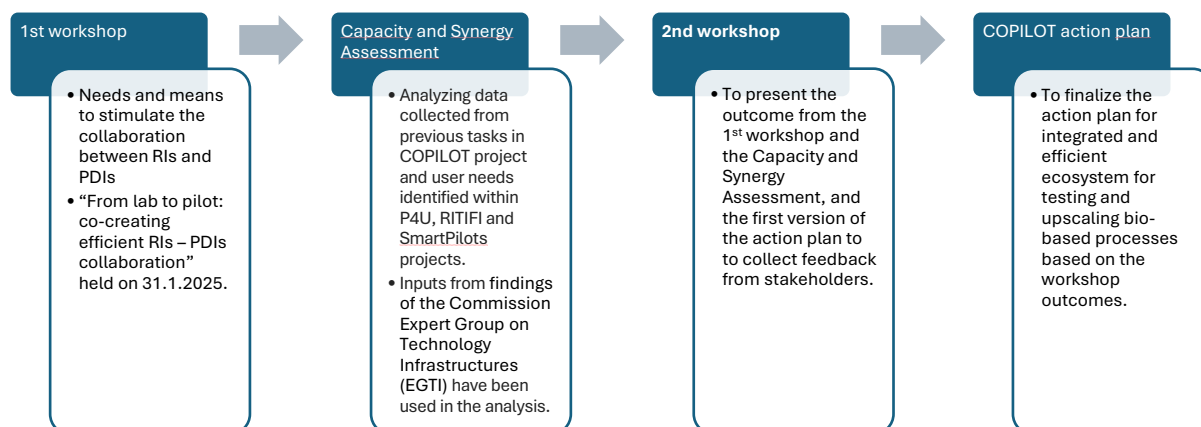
1st workshop

- Needs and means to stimulate the collaboration between RIs and PDIs
- “From lab to pilot: co-creating efficient RIs – PDIs collaboration” held on 31.1.2025.

Capacity and Synergy Assessment

- Analyzing data collected from previous tasks in COPILOT project and user needs identified within P4U, RITIFI and SmartPilots projects.
- Inputs from findings of the Commission Expert Group on Technology Infrastructures (EGTI) have been used in the analysis.

2nd workshop

- To present the outcome from the 1$^{st}$ workshop and the Capacity and Synergy Assessment, and the first version of the action plan to to collect feedback from stakeholders.

COPILOT action plan

- To finalize the action plan for integrated and efficient ecosystem for testing and upscaling bio-based processes based on the workshop outcomes.